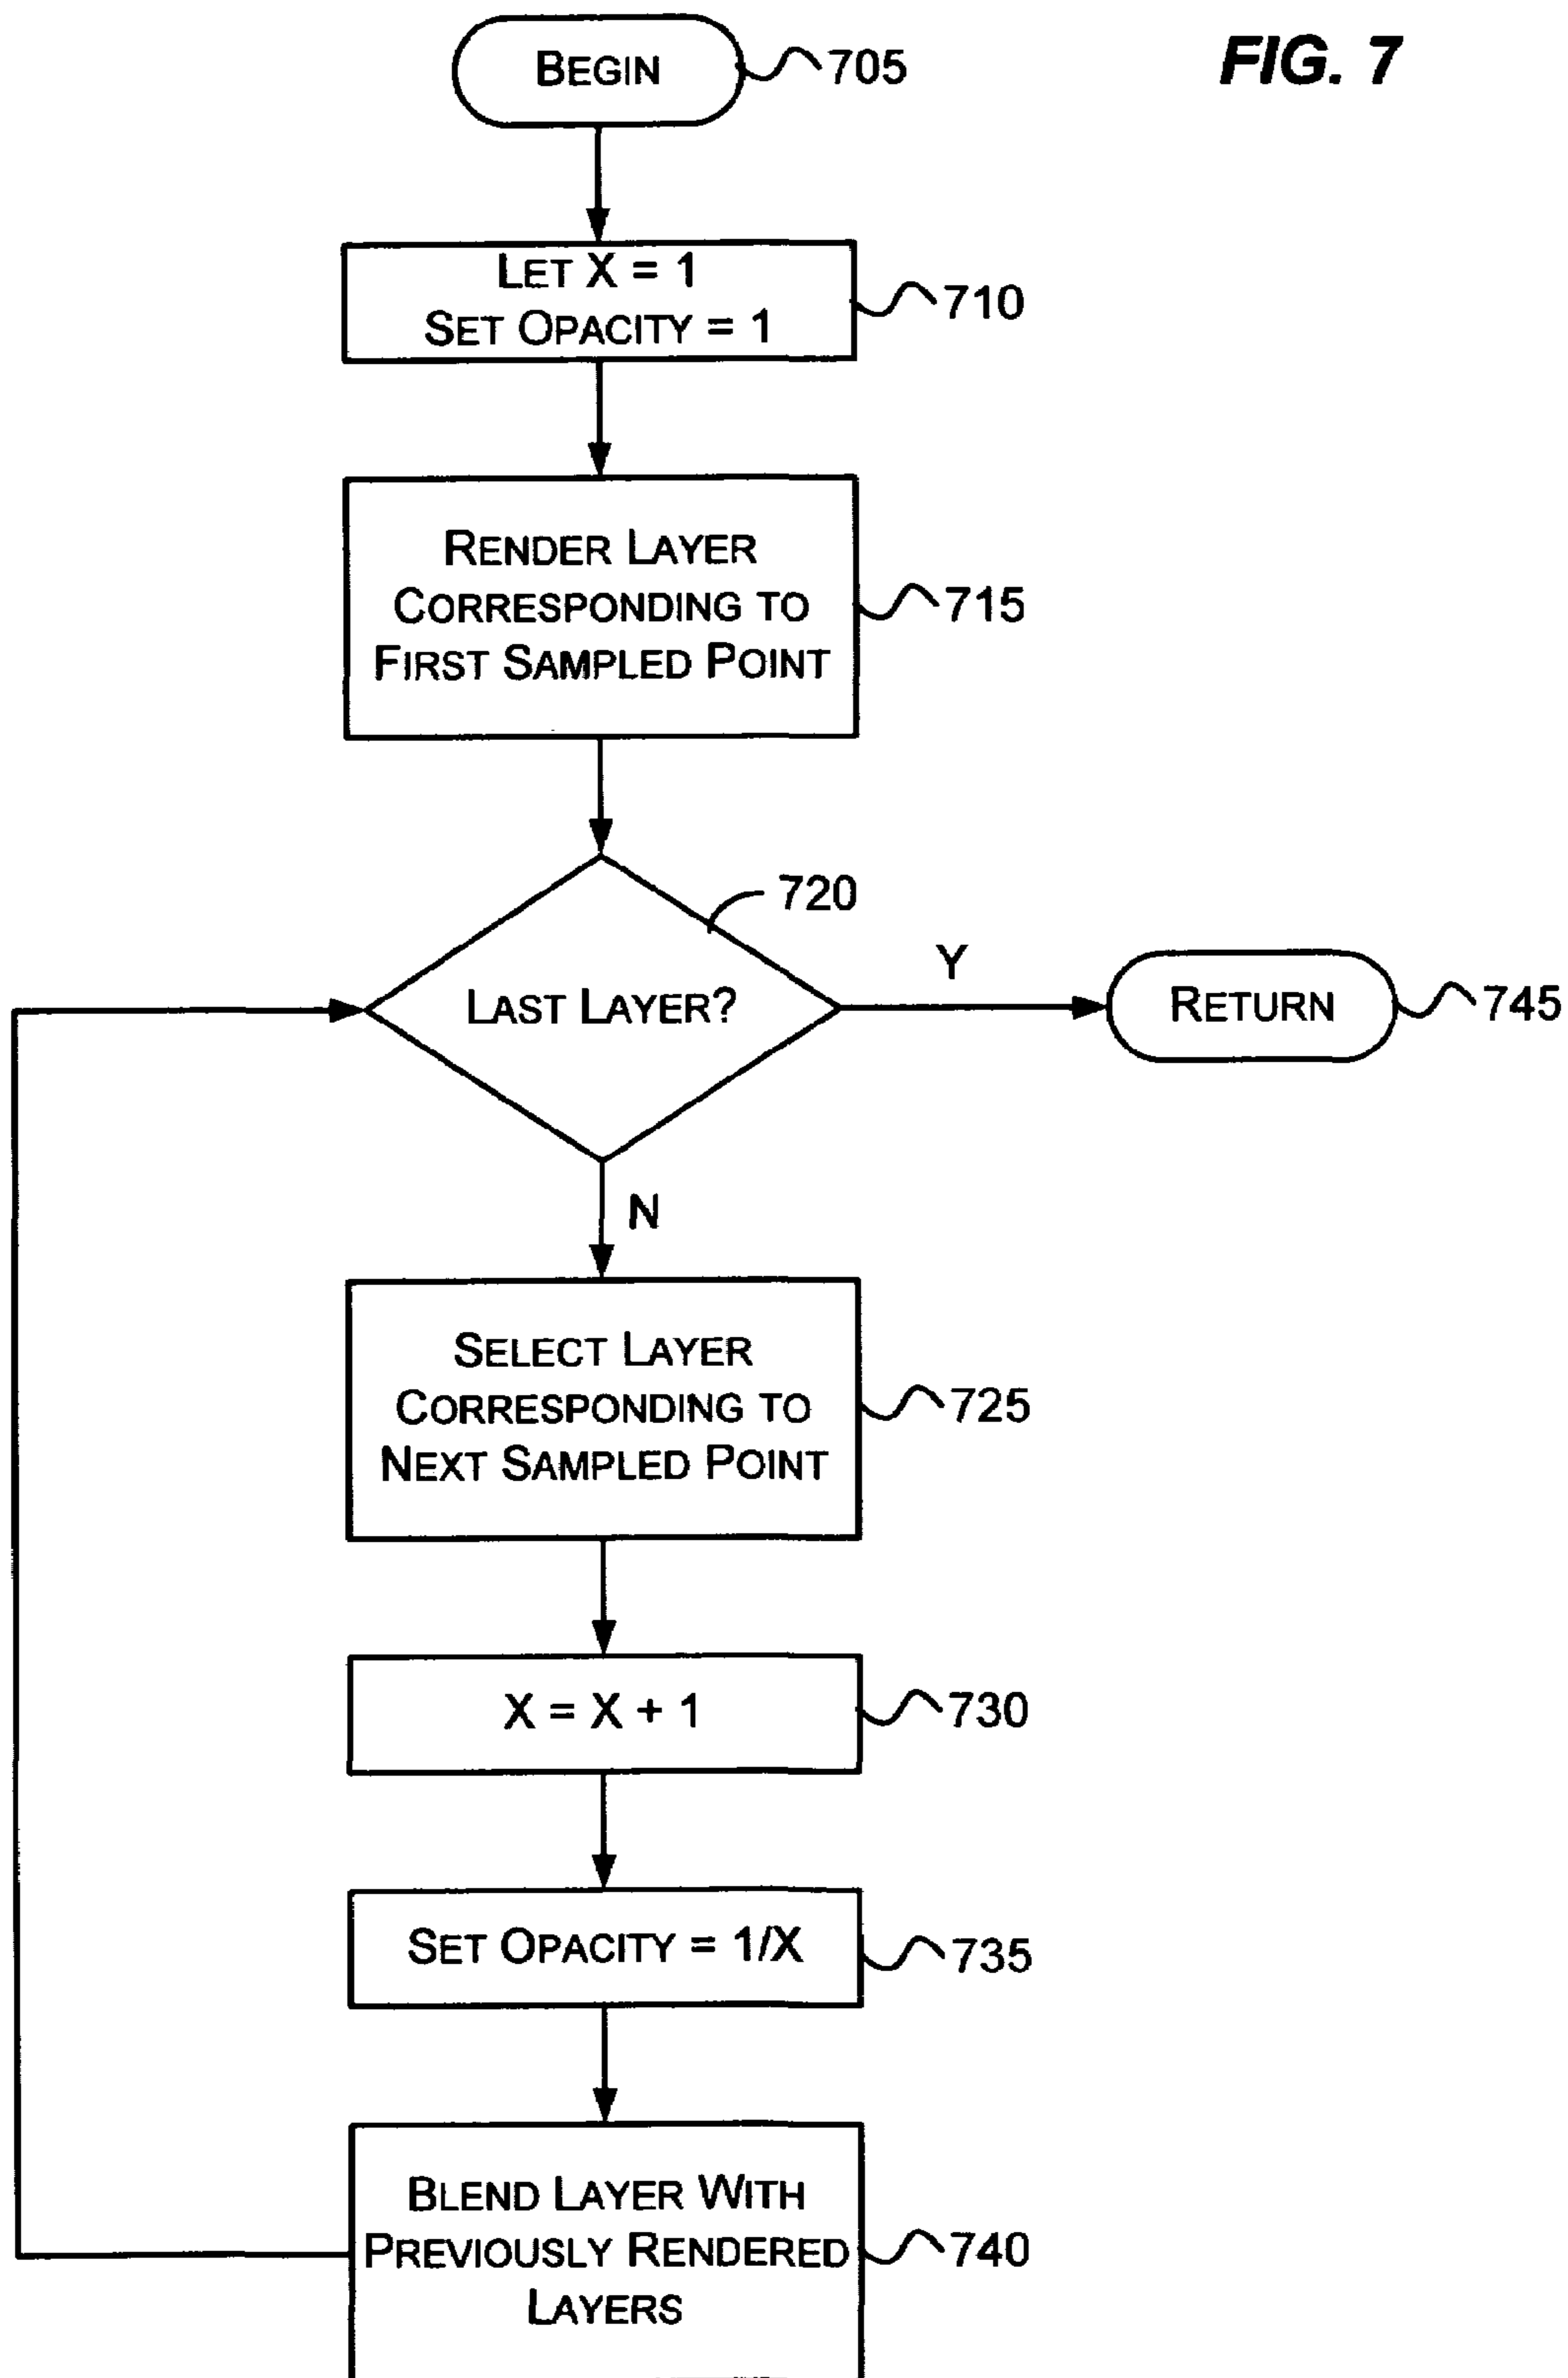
FIG. 7

BEGIN
705

LET X = 1
SET OPACITY = 1
710

RENDER LAYER CORRESPONDING TO FIRST SAMPLED POINT
715

720
LAST LAYER?
Y
RETURN
745

N

SELECT LAYER CORRESPONDING TO NEXT SAMPLED POINT
725

X = X + 1
730

SET OPACITY = 1/X
735

BLEND LAYER WITH PREVIOUSLY RENDERED LAYERS
740